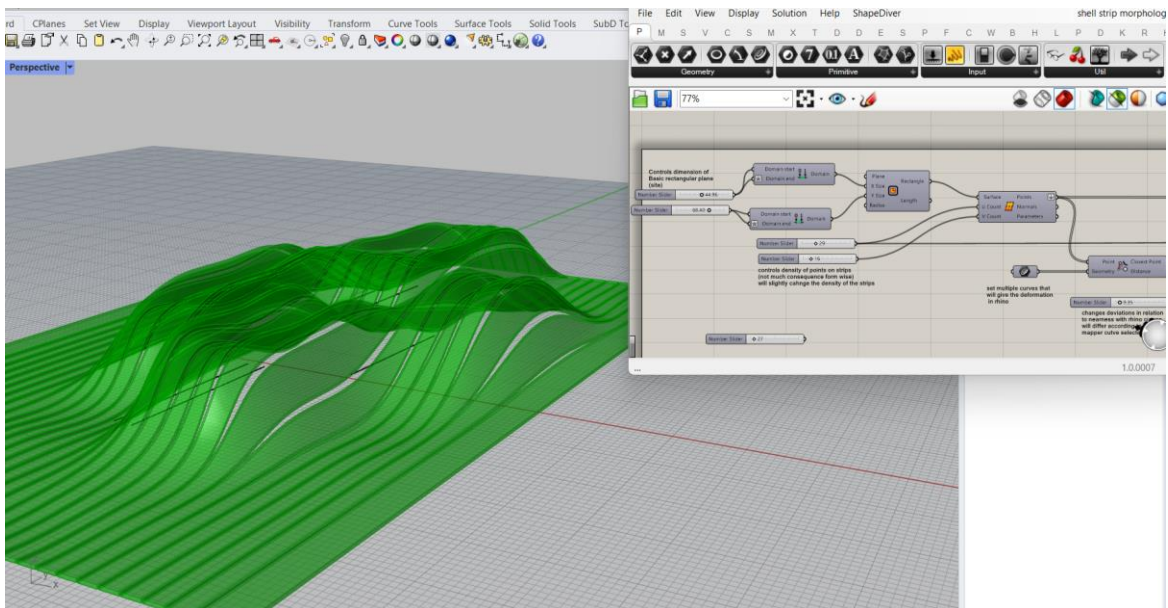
rd CPlanes Set View Display Viewport Layout Visibility Transform Curve Tools Surface Tools Solid Tools SubD To

Perspective

File Edit View Display Solution Help ShapeDiver shell strip morpholog

P M S V C S M X T D D E S P F C W B H L P D K R

Geometry Primitive Input Util

77%

Controls dimension of Basic rectangular plane (site)

Number Slider 44.75

Number Slider 60.40

Domain start Domain end Domain

Domain start Domain end Domain

Plane X Size Y Size Radius Rectangle Length

Surface U Count V Count Points Normals Parameters

Number Slider 29

Number Slider 74

controls density of points on strips (not much consequence form wise) will slightly cahnge the density of the strips

set multiple curves that will give the deformation in rhino

Point Geometry Closest Point Distance

Number Slider 0.05

changes deviations in relation to nearness with rhino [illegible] will differ according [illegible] mapper curve select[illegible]

Number Slider 21

1.0.0007